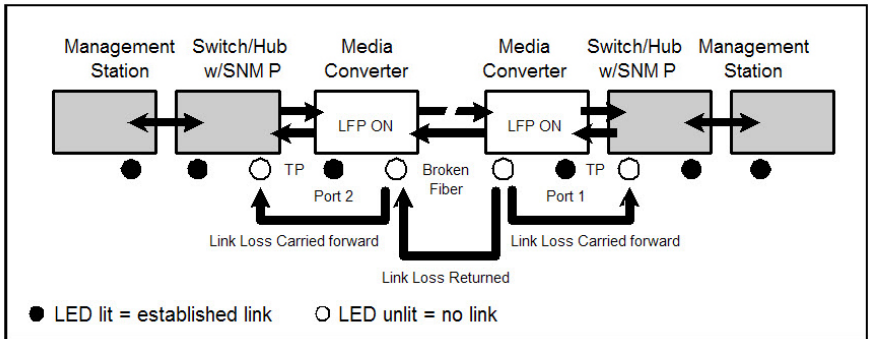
Management Station

Switch/Hub w/SNM P

Media Converter

Media Converter

Switch/Hub w/SNM P

Management Station

LFP ON

LFP ON

TP

Broken Fiber

TP

Port 2

Port 1

Link Loss Carried forward

Link Loss Carried forward

Link Loss Returned

● LED lit = established link   ○ LED unlit = no link